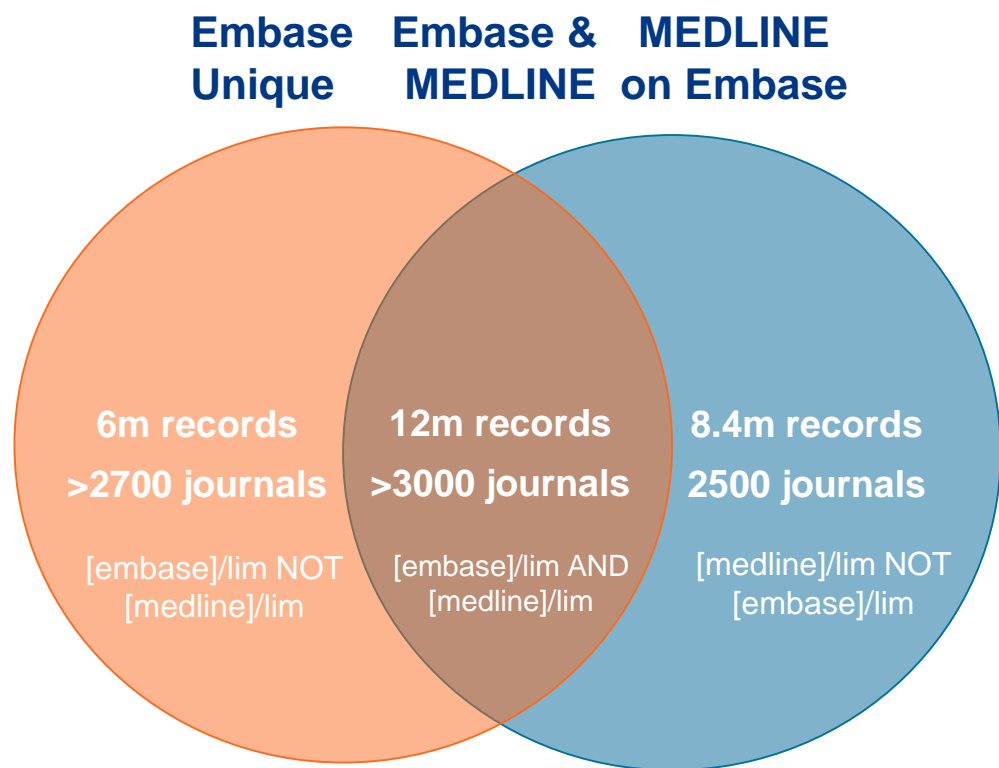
Embase Unique

Embase & MEDLINE

MEDLINE on Embase

6m records
>2700 journals

[embase]/lim NOT [medline]/lim

12m records
>3000 journals

[embase]/lim AND [medline]/lim

8.4m records
2500 journals

[medline]/lim NOT [embase]/lim